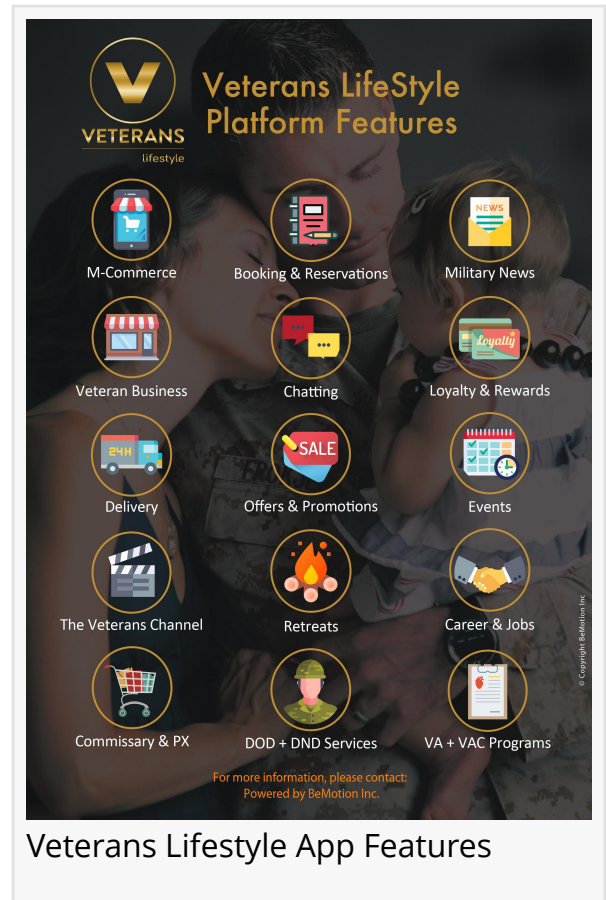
V
VETERANS
lifestyle

Veterans LifeStyle Platform Features

M-Commerce
NEWS
Booking & Reservations
Military News

Veteran Business
Chatting
Loyalty
Loyalty & Rewards

24H
Delivery
SALE
Offers & Promotions
Events

The Veterans Channel
Retreats
Career & Jobs

Commissary & PX
DOD + DND Services
VA + VAC Programs

© Copyright BeMotion Inc

For more information, please contact:
Powered by BeMotion Inc.

Veterans Lifestyle App Features